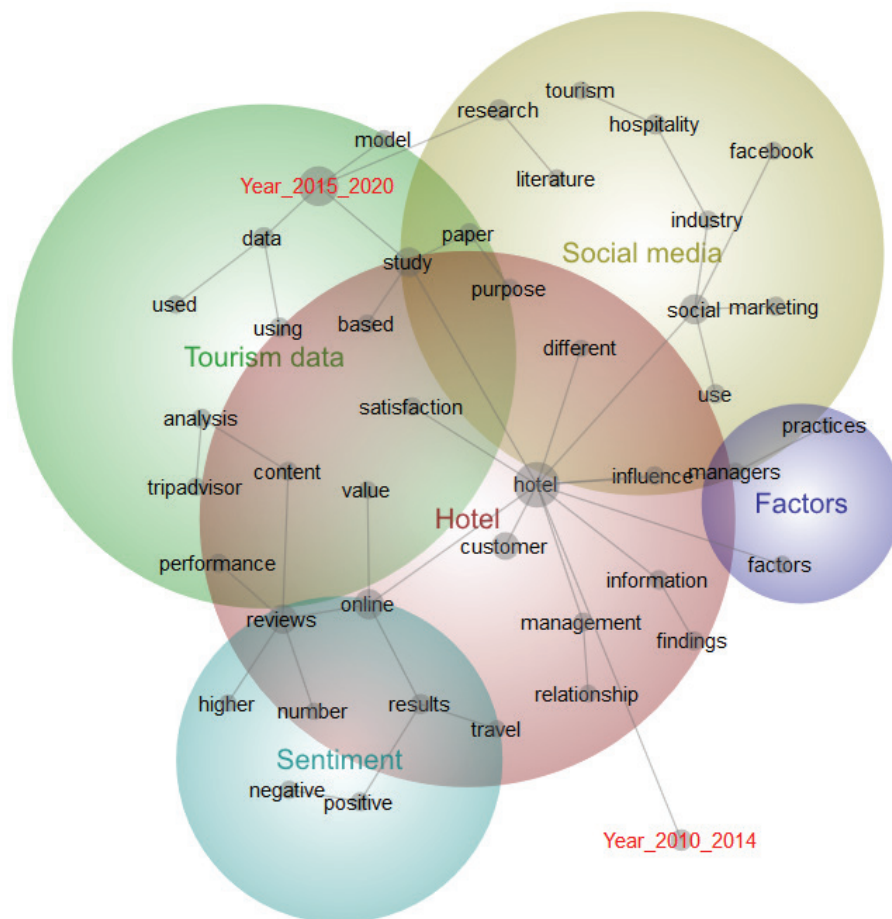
tourism
research
hospitality
model
facebook
Year_2015_2020
literature
industry
paper
data
study
Social media
purpose
used
based
social
marketing
using
Tourism data
different
use
satisfaction
analysis
practices
content
hotel
influence
managers
tripadvisor
value
Factors
Hotel
customer
performance
factors
information
online
reviews
management
findings
relationship
higher
results
number
travel
Sentiment
negative
positive
Year_2010_2014